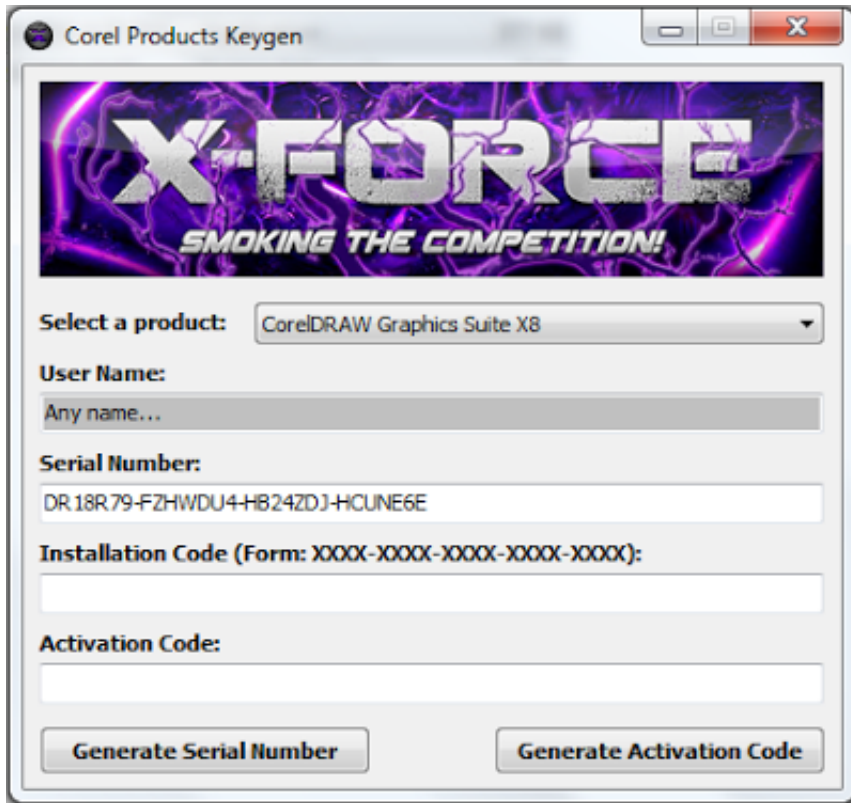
Corel Products Keygen

X-FORCE
SMOKING THE COMPETITION!

Select a product: CorelDRAW Graphics Suite X8

User Name:

Any name...

Serial Number:

DR18R79-FZHWDU4-HB24ZDJ-HCUNE6E

Installation Code (Form: XXXX-XXXX-XXXX-XXXX-XXXX):

Activation Code:

Generate Serial Number

Generate Activation Code